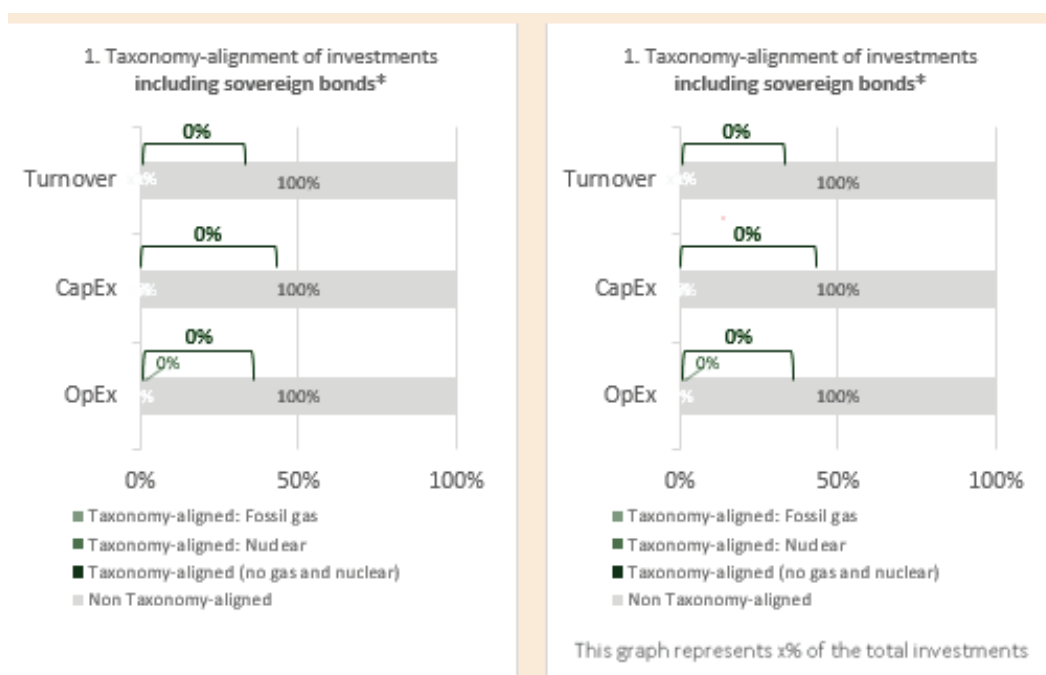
1. Taxonomy-alignment of investments **including sovereign bonds***

0%

Turnover 0%  100%

0%

CapEx 0%  100%

0%

0%

OpEx 0%  100%

0%  50%  100%

Taxonomy-aligned: Fossil gas
Taxonomy-aligned: Nuclear
Taxonomy-aligned (no gas and nuclear)
Non Taxonomy-aligned

1. Taxonomy-alignment of investments **including sovereign bonds***

0%

Turnover 0%  100%

0%

CapEx 0%  100%

0%

0%

OpEx 0%  100%

0%  50%  100%

Taxonomy-aligned: Fossil gas
Taxonomy-aligned: Nuclear
Taxonomy-aligned (no gas and nuclear)
Non Taxonomy-aligned

This graph represents x% of the total investments